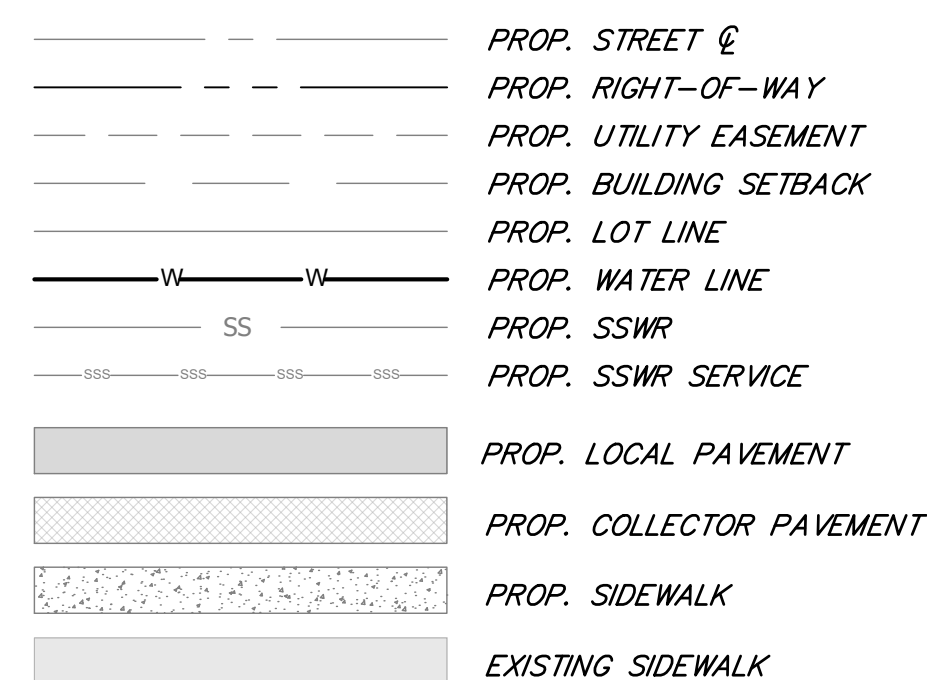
PROP. STREET ℄
PROP. RIGHT-OF-WAY
PROP. UTILITY EASEMENT
PROP. BUILDING SETBACK
PROP. LOT LINE
W W PROP. WATER LINE
SS PROP. SSWR
SSS SSS SSS SSS PROP. SSWR SERVICE
PROP. LOCAL PAVEMENT
PROP. COLLECTOR PAVEMENT
PROP. SIDEWALK
EXISTING SIDEWALK